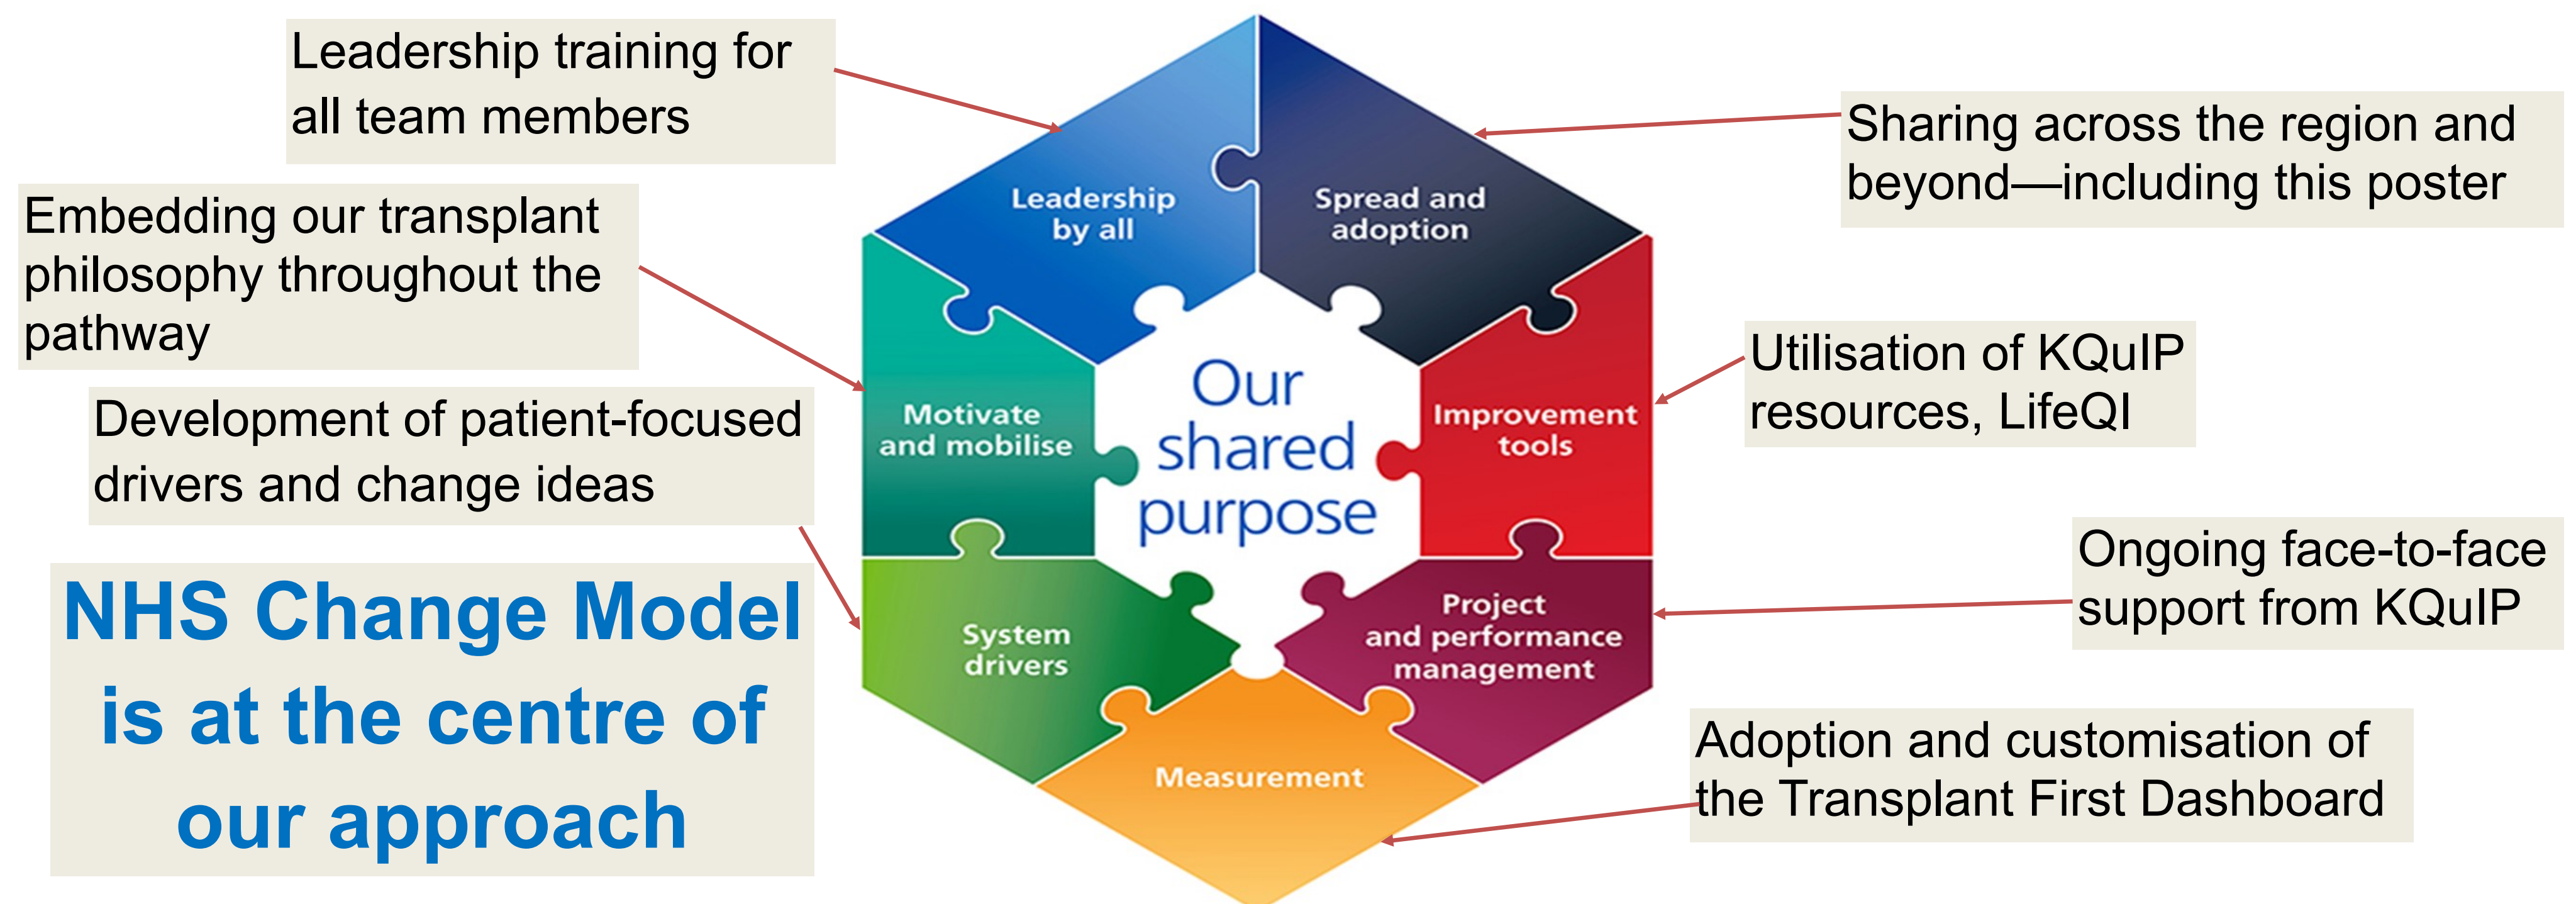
Leadership training for all team members

Embedding our transplant philosophy throughout the pathway

Development of patient-focused drivers and change ideas

NHS Change Model is at the centre of our approach

Leadership by all

Spread and adoption

Motivate and mobilise

Our shared purpose

Improvement tools

System drivers

Project and performance management

Measurement

Sharing across the region and beyond—including this poster

Utilisation of KQuIP resources, LifeQI

Ongoing face-to-face support from KQuIP

Adoption and customisation of the Transplant First Dashboard